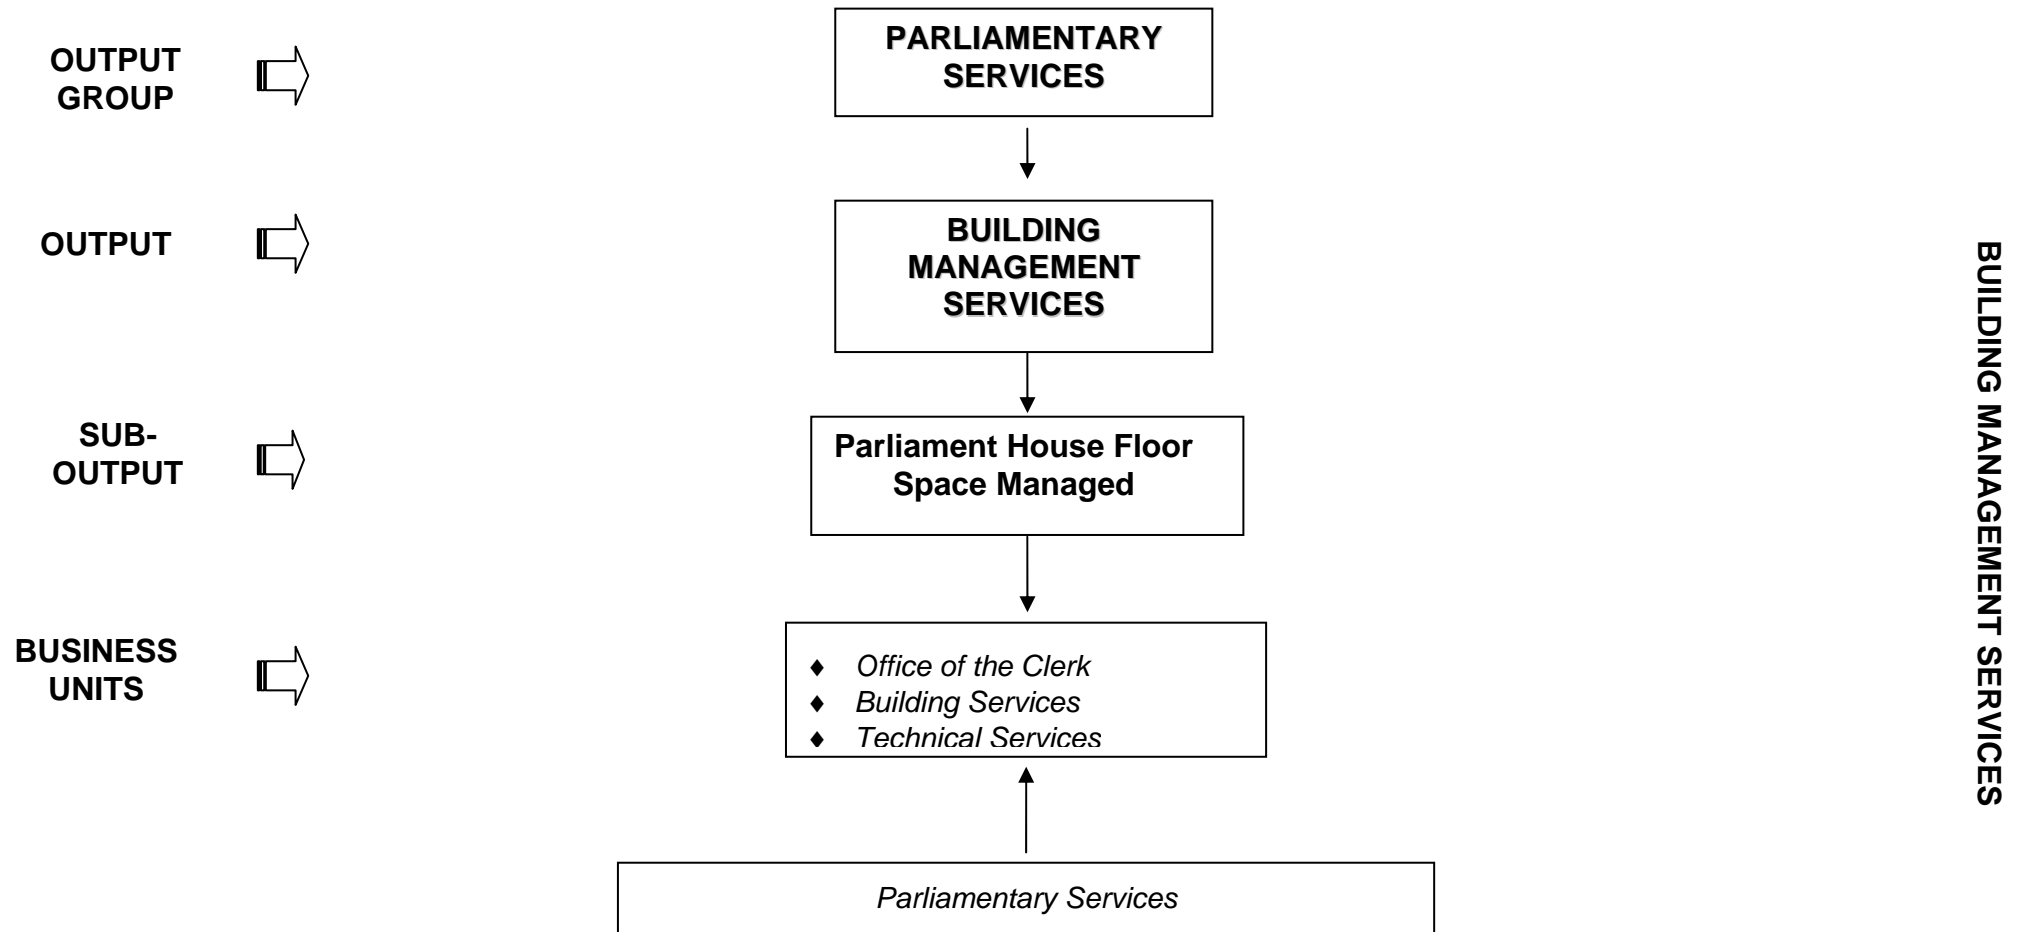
OUTPUT GROUP

PARLIAMENTARY SERVICES

OUTPUT

BUILDING MANAGEMENT SERVICES

SUB-OUTPUT

Parliament House Floor Space Managed

BUSINESS UNITS

♦ Office of the Clerk
♦ Building Services
♦ Technical Services

Parliamentary Services

BUILDING MANAGEMENT SERVICES